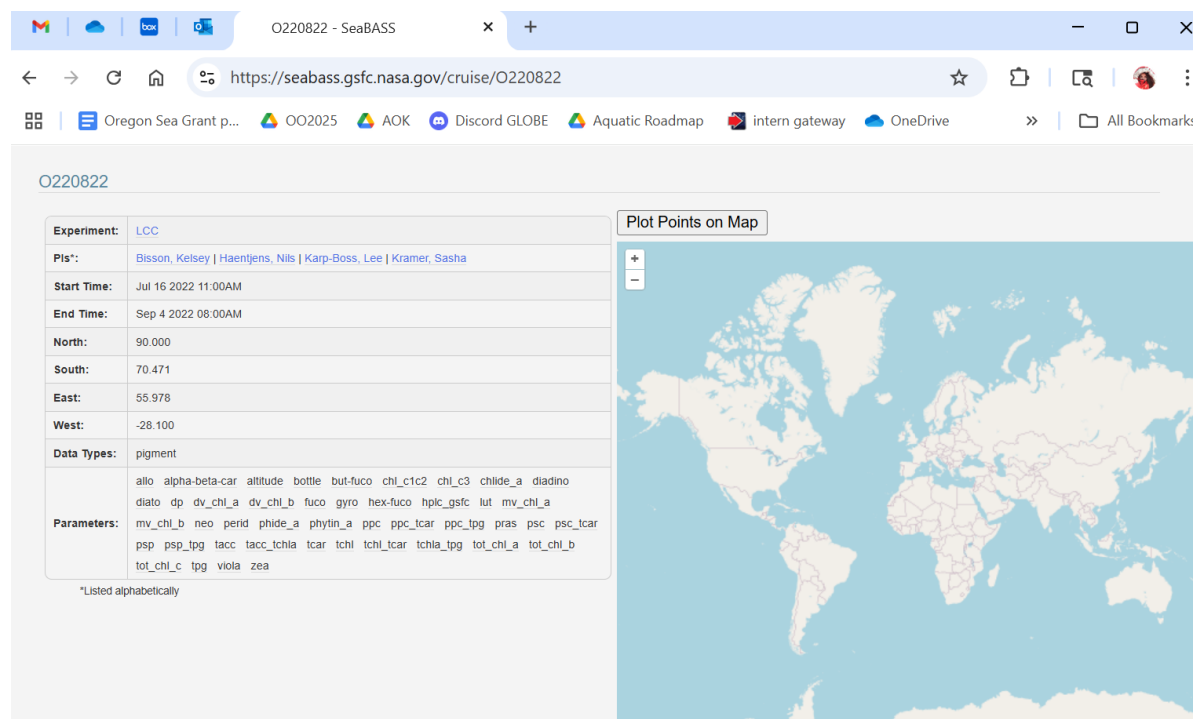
O220822 - SeaBASS

https://seabass.gsfc.nasa.gov/cruise/O220822

Oregon Sea Grant p... OO2025 AOK Discord GLOBE Aquatic Roadmap intern gateway OneDrive » All Bookmarks

O220822

| | |
|---|---|
| Experiment: | LCC |
| PIs*: | Bisson, Kelsey \| Haentjens, Nils \| Karp-Boss, Lee \| Kramer, Sasha |
| Start Time: | Jul 16 2022 11:00AM |
| End Time: | Sep 4 2022 08:00AM |
| North: | 90.000 |
| South: | 70.471 |
| East: | 55.978 |
| West: | -28.100 |
| Data Types: | pigment |
| Parameters: | allo alpha-beta-car altitude bottle but-fuco chl_c1c2 chl_c3 chlide_a diadino diato dp dv_chl_a dv_chl_b fuco gyro hex-fuco hplc_gsfc lut mv_chl_a mv_chl_b neo perid phide_a phytin_a ppc ppc_tcar ppc_tpg pras psc psc_tcar psp psp_tpg tacc tacc_tchla tcar tchl tchl_tcar tchla_tpg tot_chl_a tot_chl_b tot_chl_c tpg viola zea |

*Listed alphabetically

Plot Points on Map

+
−